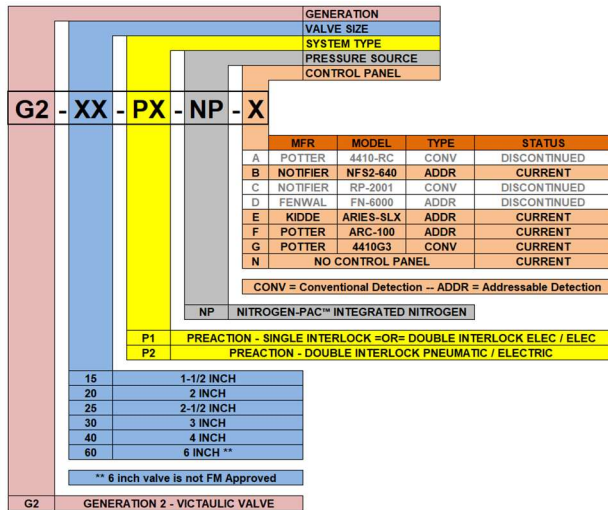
GENERATION
VALVE SIZE
SYSTEM TYPE
PRESSURE SOURCE
CONTROL PANEL

G2 - XX - PX - NP - X

| | MFR | MODEL | TYPE | STATUS |
|---|---|---|---|---|
| A | POTTER | 4410-RC | CONV | DISCONTINUED |
| B | NOTIFIER | NFS2-640 | ADDR | CURRENT |
| C | NOTIFIER | RP-2001 | CONV | DISCONTINUED |
| D | FENWAL | FN-6000 | ADDR | DISCONTINUED |
| E | KIDDE | ARIES-SLX | ADDR | CURRENT |
| F | POTTER | ARC-100 | ADDR | CURRENT |
| G | POTTER | 4410G3 | CONV | CURRENT |
| N | NO CONTROL PANEL | | | CURRENT |

CONV = Conventional Detection -- ADDR = Addressable Detection

NP NITROGEN-PAC™ INTEGRATED NITROGEN

P1 PREACTION - SINGLE INTERLOCK =OR= DOUBLE INTERLOCK ELEC / ELEC
P2 PREACTION - DOUBLE INTERLOCK PNEUMATIC / ELECTRIC

| | |
|---|---|
| 15 | 1-1/2 INCH |
| 20 | 2 INCH |
| 25 | 2-1/2 INCH |
| 30 | 3 INCH |
| 40 | 4 INCH |
| 60 | 6 INCH ** |

** 6 inch valve is not FM Approved

G2 GENERATION 2 - VICTAULIC VALVE